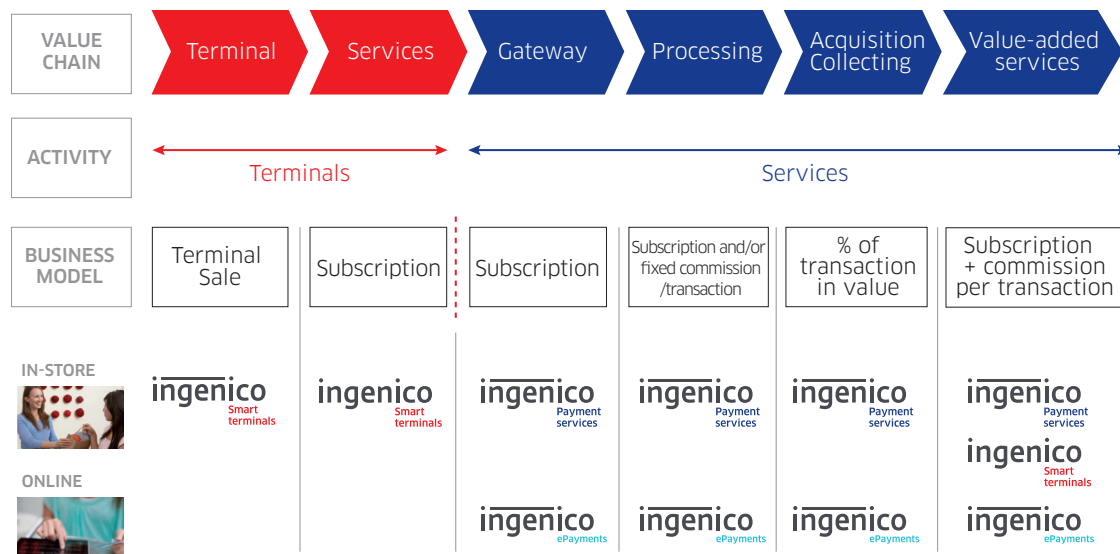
| VALUE CHAIN | Terminal | Services | Gateway | Processing | Acquisition Collecting | Value-added services |
|---|---|---|---|---|---|---|
| ACTIVITY | Terminals | | Services | | | |
| BUSINESS MODEL | Terminal Sale | Subscription | Subscription | Subscription and/or fixed commission /transaction | % of transaction in value | Subscription + commission per transaction |
| IN-STORE | ingenico Smart terminals | ingenico Smart terminals | ingenico Payment services | ingenico Payment services | ingenico Payment services | ingenico Payment services ingenico Smart terminals |
| ONLINE | | | ingenico ePayments | ingenico ePayments | ingenico ePayments | ingenico ePayments |